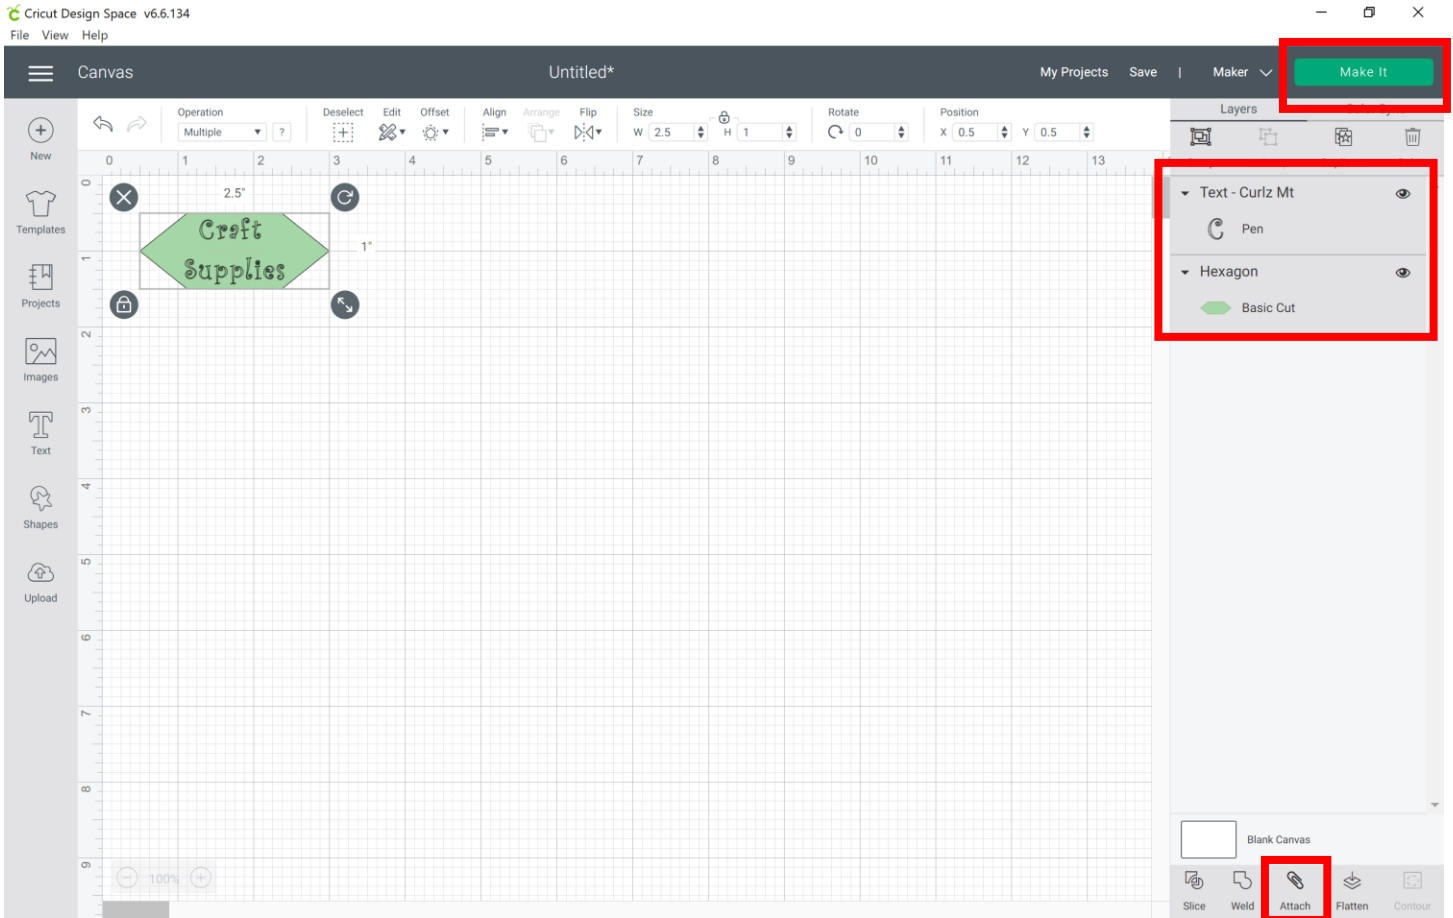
Cricut Design Space v6.6.134
File View Help

Canvas

Untitled*

My Projects Save | Maker

Make It

New

Templates

Projects

Images

Text

Shapes

Upload

Operation
Multiple ?

Deselect

Edit

Offset

Align

Arrange

Flip

Size
W 2.5 H 1

Rotate
0

Position
X 0.5 Y 0.5

0 1 2 3 4 5 6 7 8 9 10 11 12 13

0 1 2 3 4 5 6 7 8 9

2.5"

1"

Craft Supplies

100%

Layers

Text - Curlz Mt

Pen

Hexagon

Basic Cut

Blank Canvas

Slice Weld Attach Flatten Contour